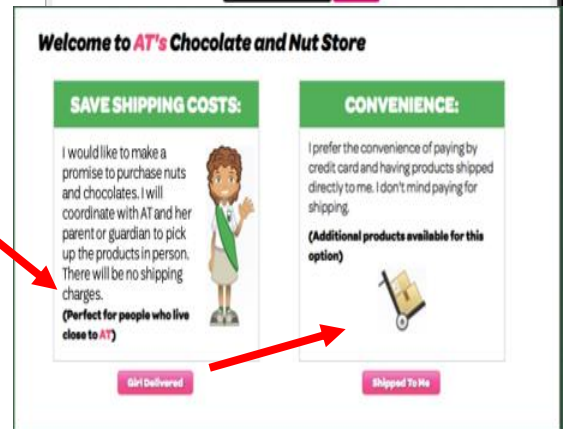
Welcome to AT's Chocolate and Nut Store

SAVE SHIPPING COSTS:

I would like to make a promise to purchase nuts and chocolates. I will coordinate with AT and her parent or guardian to pick up the products in person. There will be no shipping charges.

(Perfect for people who live close to AT)

Girl Delivered

CONVENIENCE:

I prefer the convenience of paying by credit card and having products shipped directly to me. I don't mind paying for shipping.

(Additional products available for this option)

Shipped To Me